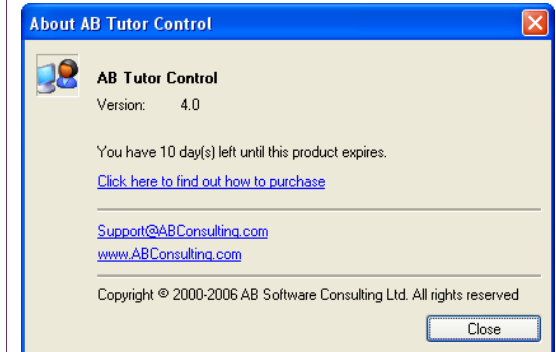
About AB Tutor Control

AB Tutor Control

Version: 4.0

You have 10 day(s) left until this product expires.

Click here to find out how to purchase

Support@ABConsulting.com

www.ABConsulting.com

Copyright © 2000-2006 AB Software Consulting Ltd. All rights reserved

Close